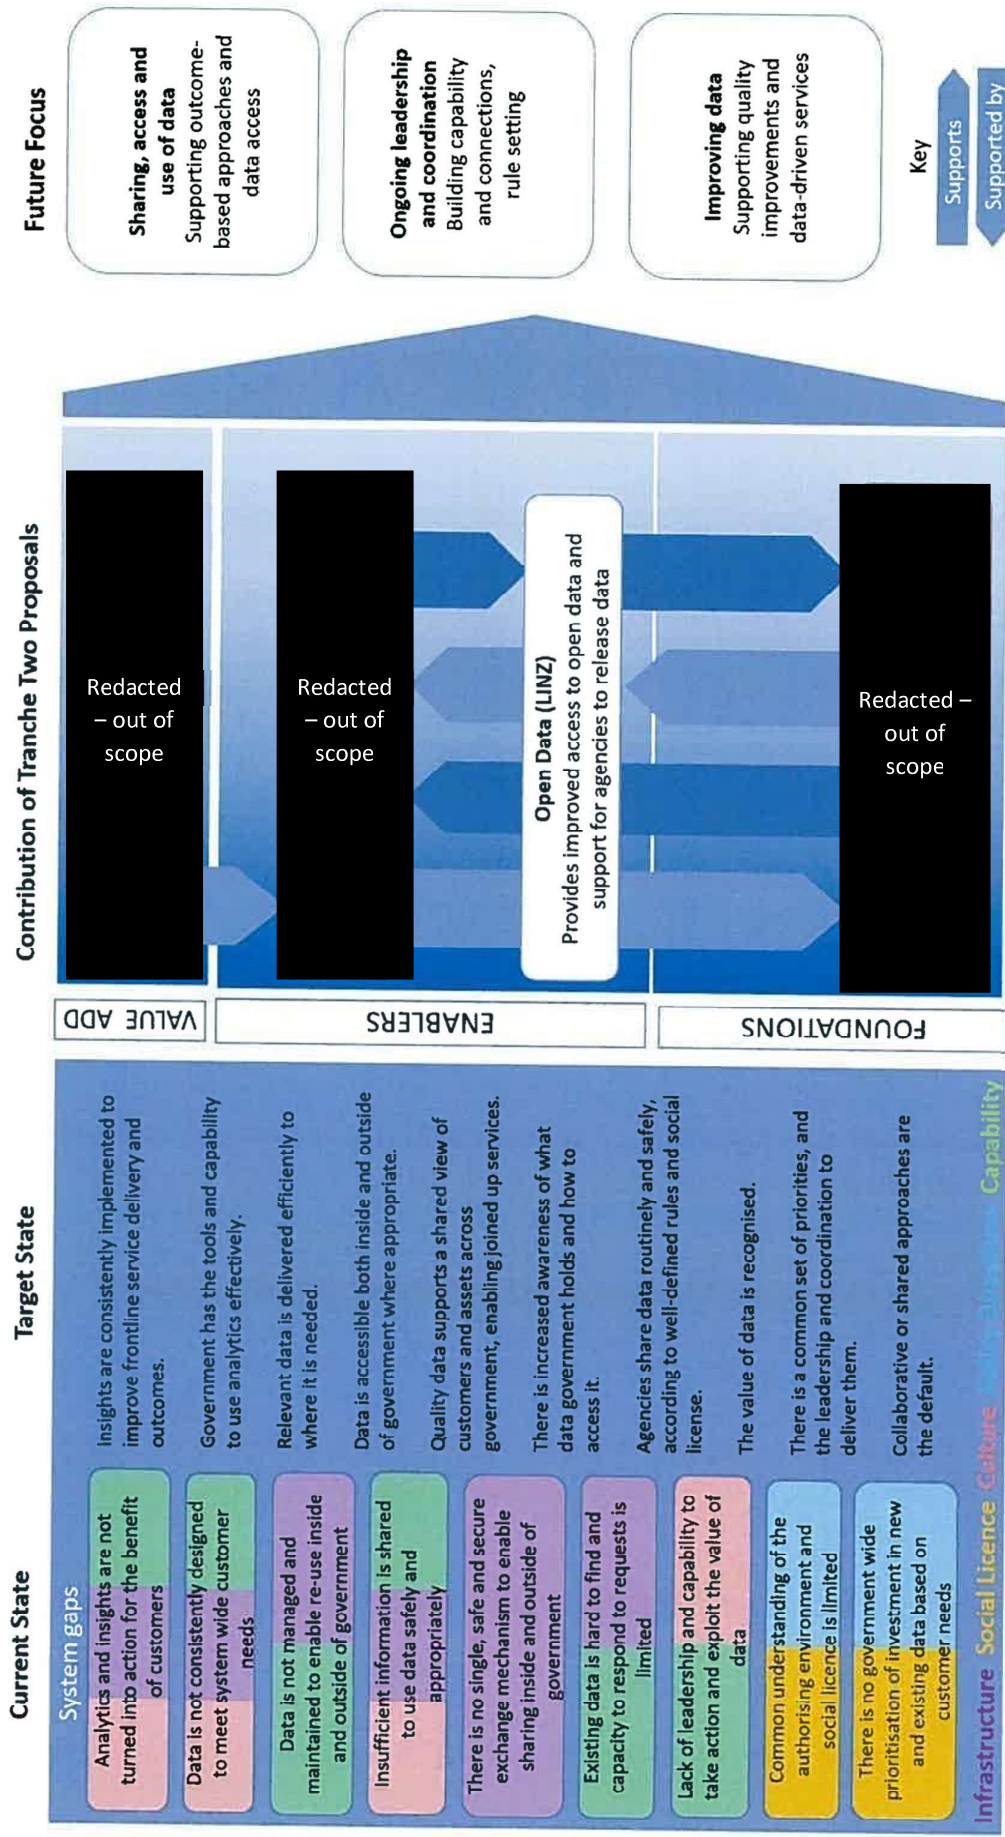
Current State

System gaps

Analytics and insights are not turned into action for the benefit of customers

Data is not consistently designed to meet system wide customer needs

Data is not managed and maintained to enable re-use inside and outside of government

Insufficient information is shared to use data safely and appropriately

There is no single, safe and secure exchange mechanism to enable sharing inside and outside of government

Existing data is hard to find and capacity to respond to requests is limited

Lack of leadership and capability to take action and exploit the value of data

Common understanding of the authorising environment and social licence is limited

There is no government wide prioritisation of investment in new and existing data based on customer needs

Infrastructure Social Licence Culture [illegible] Capability

Target State

Insights are consistently implemented to improve frontline service delivery and outcomes.

Government has the tools and capability to use analytics effectively.

Relevant data is delivered efficiently to where it is needed.

Data is accessible both inside and outside of government where appropriate.

Quality data supports a shared view of customers and assets across government, enabling joined up services.

There is increased awareness of what data government holds and how to access it.

Agencies share data routinely and safely, according to well-defined rules and social license.

The value of data is recognised.

There is a common set of priorities, and the leadership and coordination to deliver them.

Collaborative or shared approaches are the default.

VALUE ADD

ENABLERS

FOUNDATIONS

Contribution of Tranche Two Proposals

Redacted – out of scope

Redacted – out of scope

Open Data (LINZ)
Provides improved access to open data and support for agencies to release data

Redacted – out of scope

Future Focus

Sharing, access and use of data
Supporting outcome-based approaches and data access

Ongoing leadership and coordination
Building capability and connections, rule setting

Improving data
Supporting quality improvements and data-driven services

Key
Supports
Supported by